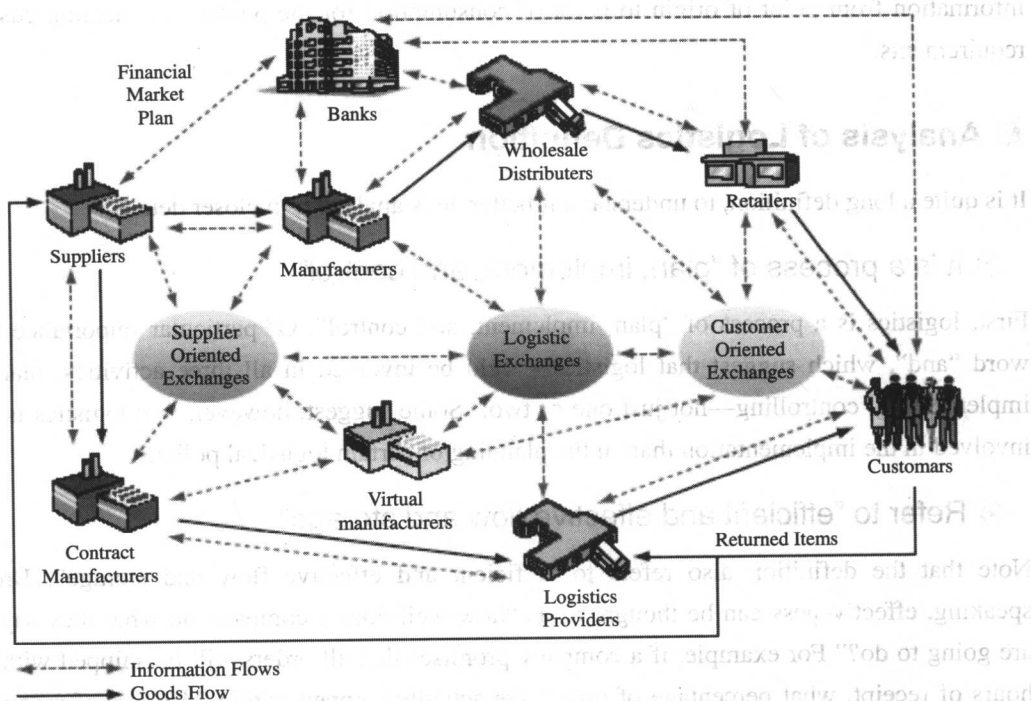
information from a point of origin to a point of consumption for the purpose of meeting customer requirements

Financial Market Plan

Banks

Wholesale Distributers

Retailers

Suppliers

Manufacturers

Supplier Oriented Exchanges

Logistic Exchanges

Customer Oriented Exchanges

Virtual manufacturers

Customars

Contract Manufacturers

Logistics Providers

Returned Items

Information Flows

Goods Flow

Analysis of Logistics Definition

It is quite a long definition, to understand it, we need to take a closer look

It is a process of "plan, implement and control"

First, logistics is a process of "plan, implement, and control". The word "and", which means that logistics should be involved in all three activities, simple, and controlling—not just one or two. In the real world, however, logistics is involved in the implementation than in the planning of logistical policies.

Refer to "efficient and effective flow and storage"

Note that the definition also refers to "efficient and effective flow and storage". Generally speaking, effectiveness can be thought of as "how well does a company do what they say they are going to do?" For example, if a company promises that all orders will be shipped within 24 hours of receipt, what percentage of orders are actually shipped within 24 hours of receipt?